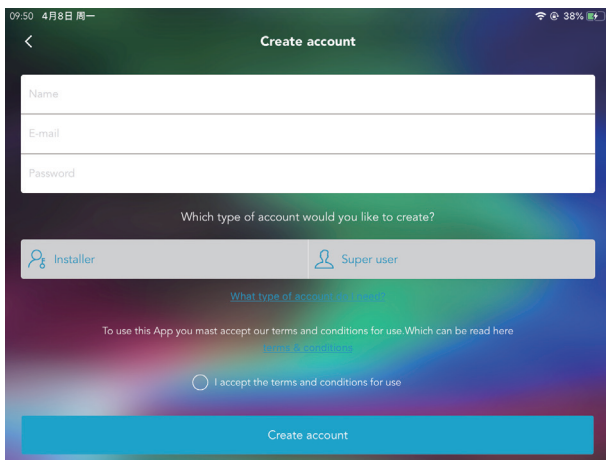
09:50 4月8日 周一
38%

Create account

Name

E-mail

Password

Which type of account would you like to create?

Installer

Super user

What type of account do I need?

To use this App you mast accept our terms and conditions for use.Which can be read here

terms & conditions

I accept the terms and conditions for use

Create account